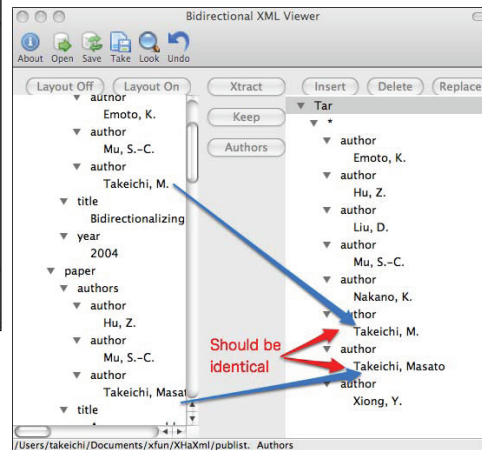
Bidirectional XML Viewer

About Open Save Take Look Undo

Layout Off Layout On

author
Emoto, K.
author
Mu, S.-C.
author
Takeichi, M.
title
Bidirectionalizing
year
2004
paper
authors
author
Hu, Z.
author
Mu, S.-C.
author
Takeichi, Masat
title

Xtract
Keep
Authors

Insert Delete Replace

Tar
*
author
Emoto, K.
author
Hu, Z.
author
Liu, D.
author
Mu, S.-C.
author
Nakano, K.
author
Takeichi, M.
author
Takeichi, Masato
author
Xiong, Y.

Should be identical

/Users/takeichi/Documents/xfun/XHaXml/publist. Authors